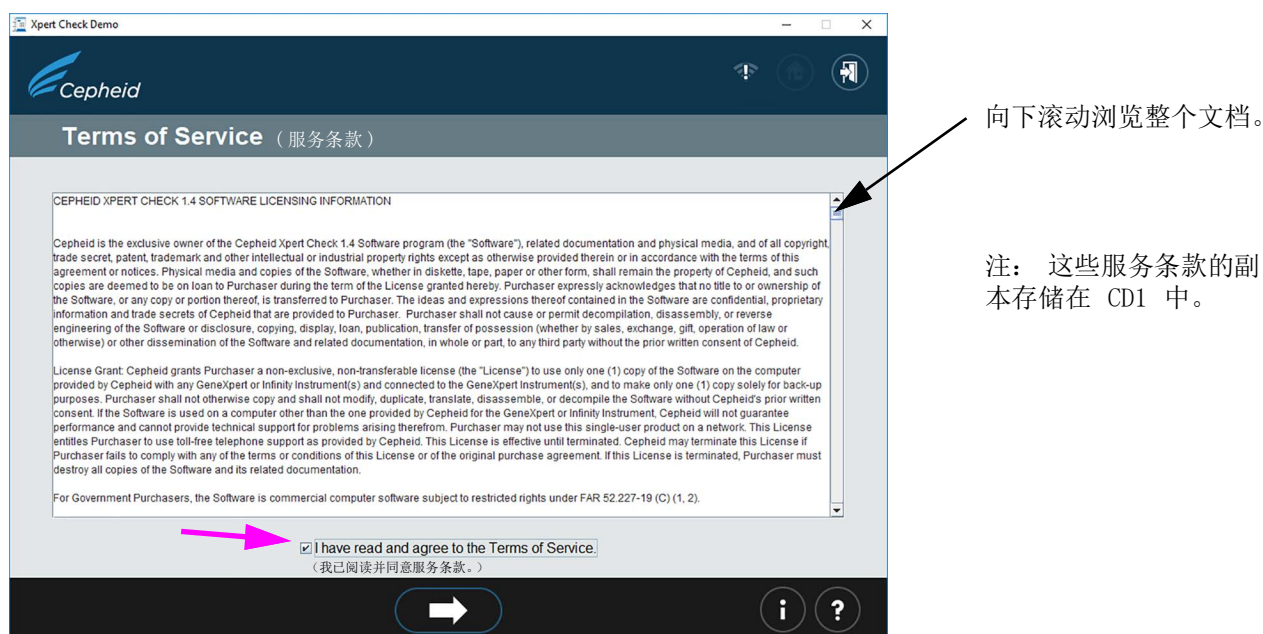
Xpert Check Demo

Cepheid

Terms of Service（服务条款）

CEPHEID XPERT CHECK 1.4 SOFTWARE LICENSING INFORMATION

Cepheid is the exclusive owner of the Cepheid Xpert Check 1.4 Software program (the "Software"), related documentation and physical media, and of all copyright, trade secret, patent, trademark and other intellectual or industrial property rights except as otherwise provided therein or in accordance with the terms of this agreement or notices. Physical media and copies of the Software, whether in diskette, tape, paper or other form, shall remain the property of Cepheid, and such copies are deemed to be on loan to Purchaser during the term of the License granted hereby. Purchaser expressly acknowledges that no title to or ownership of the Software, or any copy or portion thereof, is transferred to Purchaser. The ideas and expressions thereof contained in the Software are confidential, proprietary information and trade secrets of Cepheid that are provided to Purchaser. Purchaser shall not cause or permit decompilation, disassembly, or reverse engineering of the Software or disclosure, copying, display, loan, publication, transfer of possession (whether by sales, exchange, gift, operation of law or otherwise) or other dissemination of the Software and related documentation, in whole or part, to any third party without the prior written consent of Cepheid.

License Grant: Cepheid grants Purchaser a non-exclusive, non-transferable license (the "License") to use only one (1) copy of the Software on the computer provided by Cepheid with any GeneXpert or Infinity Instrument(s) and connected to the GeneXpert Instrument(s), and to make only one (1) copy solely for back-up purposes. Purchaser shall not otherwise copy and shall not modify, duplicate, translate, disassemble, or decompile the Software without Cepheid's prior written consent. If the Software is used on a computer other than the one provided by Cepheid for the GeneXpert or Infinity Instrument, Cepheid will not guarantee performance and cannot provide technical support for problems arising therefrom. Purchaser may not use this single-user product on a network. This License entitles Purchaser to use toll-free telephone support as provided by Cepheid. This License is effective until terminated. Cepheid may terminate this License if Purchaser fails to comply with any of the terms or conditions of this License or of the original purchase agreement. If this License is terminated, Purchaser must destroy all copies of the Software and its related documentation.

For Government Purchasers, the Software is commercial computer software subject to restricted rights under FAR 52.227-19 (C) (1, 2).

I have read and agree to the Terms of Service.
（我已阅读并同意服务条款。）

向下滚动浏览整个文档。

注： 这些服务条款的副本存储在 CD1 中。